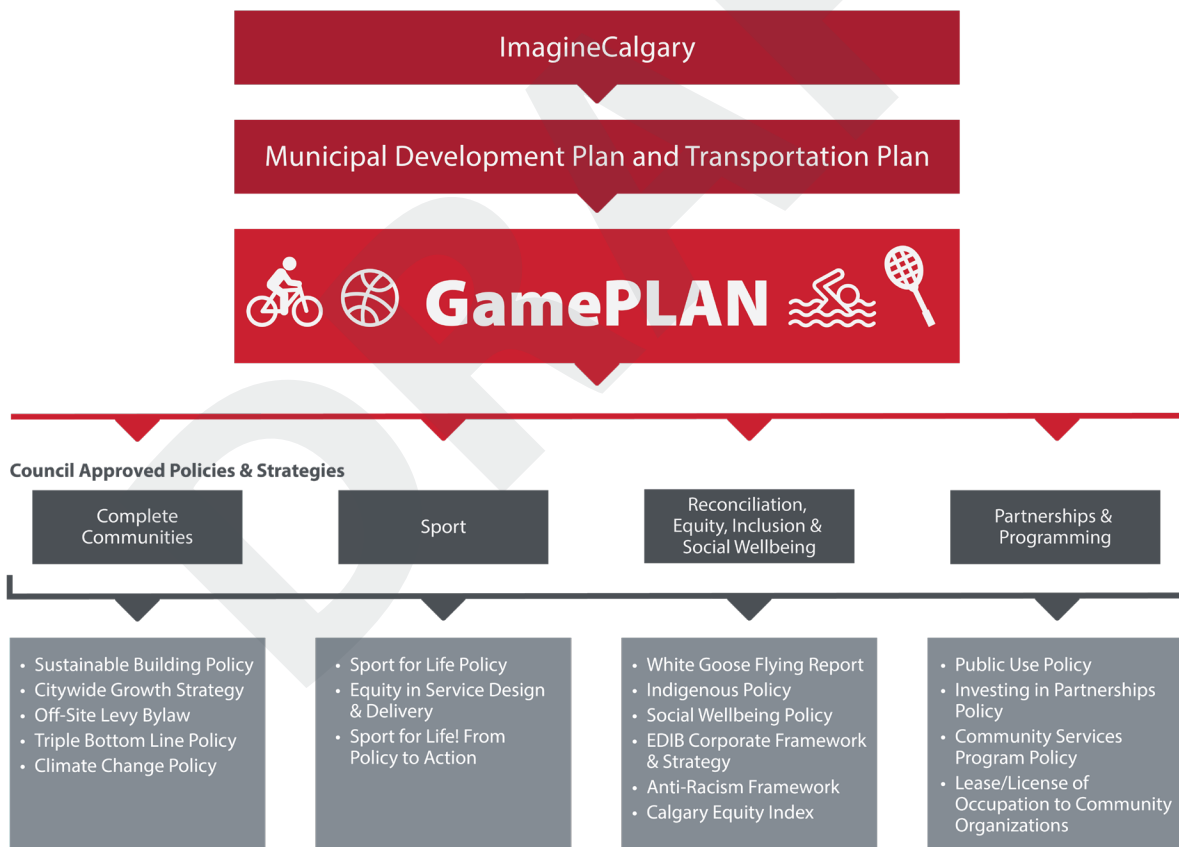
ImagineCalgary

Municipal Development Plan and Transportation Plan

GamePLAN

Council Approved Policies & Strategies

Complete Communities

- Sustainable Building Policy
- Citywide Growth Strategy
- Off-Site Levy Bylaw
- Triple Bottom Line Policy
- Climate Change Policy

Sport

- Sport for Life Policy
- Equity in Service Design & Delivery
- Sport for Life! From Policy to Action

Reconciliation, Equity, Inclusion & Social Wellbeing

- White Goose Flying Report
- Indigenous Policy
- Social Wellbeing Policy
- EDIB Corporate Framework & Strategy
- Anti-Racism Framework
- Calgary Equity Index

Partnerships & Programming

- Public Use Policy
- Investing in Partnerships Policy
- Community Services Program Policy
- Lease/License of Occupation to Community Organizations

DRAFT